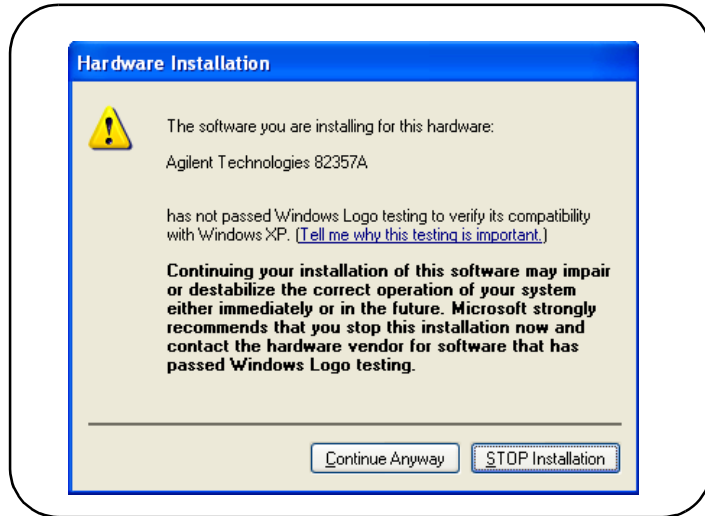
Hardware Installation

The software you are installing for this hardware:

Agilent Technologies 82357A

has not passed Windows Logo testing to verify its compatibility with Windows XP. (Tell me why this testing is important.)

Continuing your installation of this software may impair or destabilize the correct operation of your system either immediately or in the future. Microsoft strongly recommends that you stop this installation now and contact the hardware vendor for software that has passed Windows Logo testing.

Continue Anyway

STOP Installation